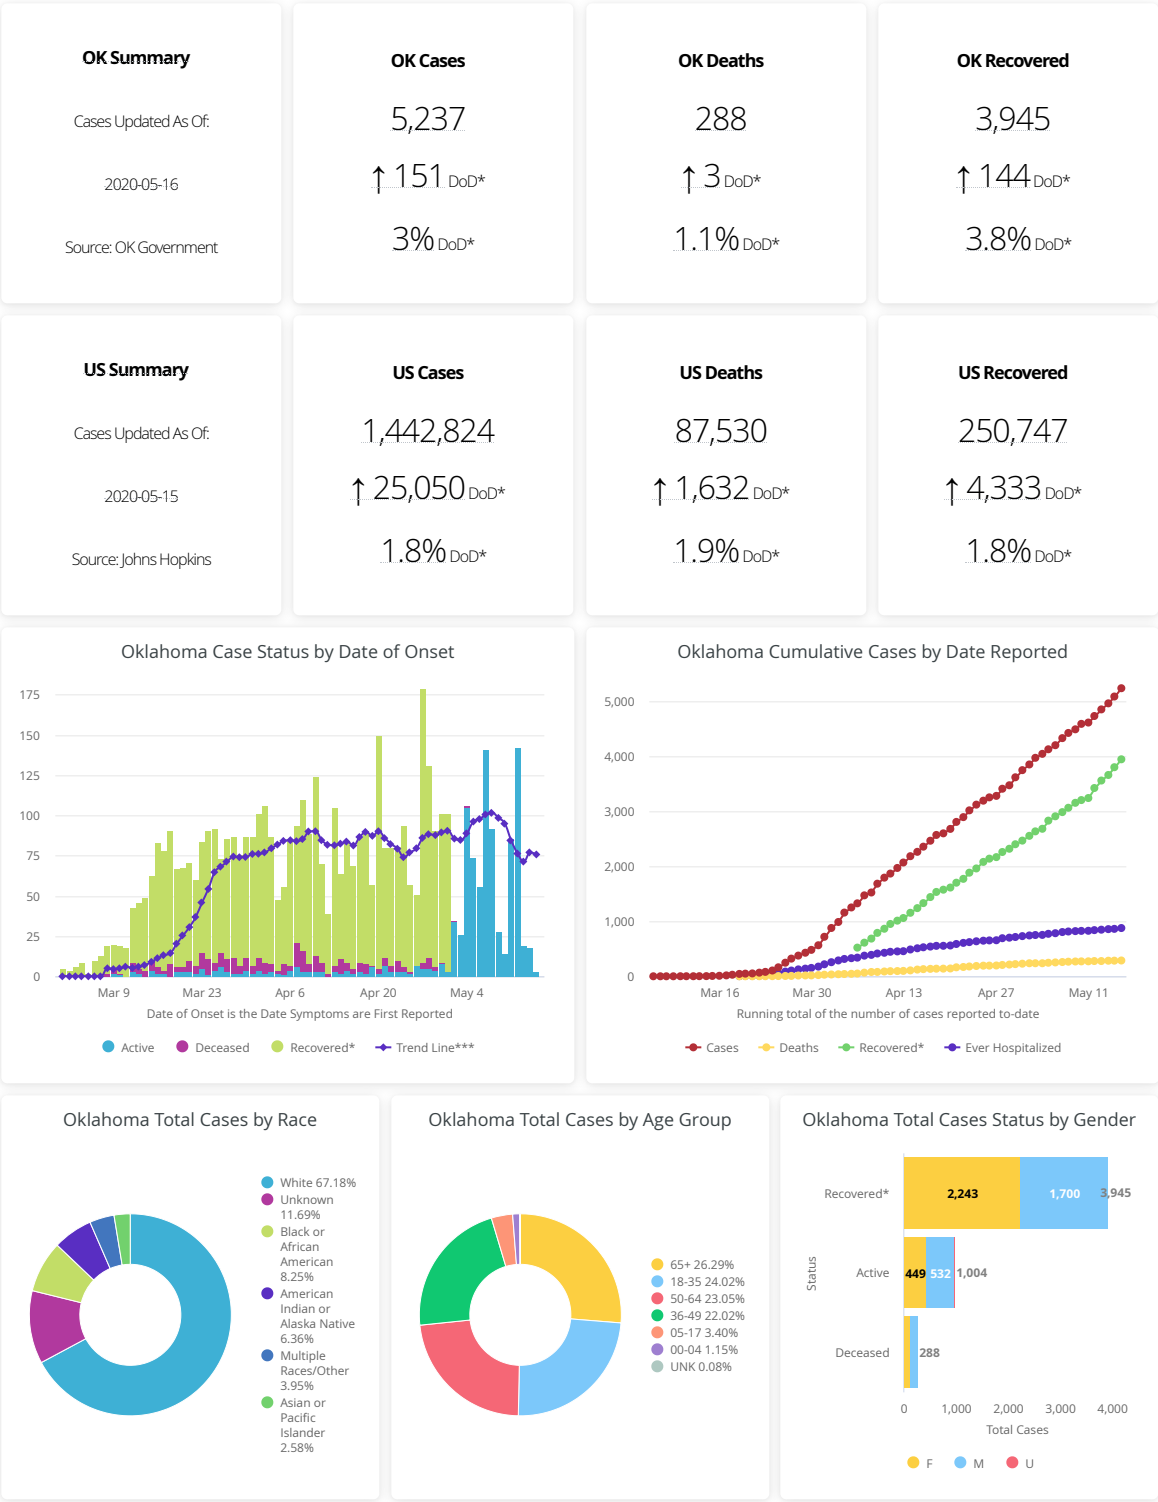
OK Summary

Cases Updated As Of:

2020-05-16

Source: OK Government

OK Cases

5,237

↑151 DoD*

3% DoD*

OK Deaths

288

↑3 DoD*

1.1% DoD*

OK Recovered

3,945

↑144 DoD*

3.8% DoD*

US Summary

Cases Updated As Of:

2020-05-15

Source: Johns Hopkins

US Cases

1,442,824

↑25,050 DoD*

1.8% DoD*

US Deaths

87,530

↑1,632 DoD*

1.9% DoD*

US Recovered

250,747

↑4,333 DoD*

1.8% DoD*

Oklahoma Case Status by Date of Onset

175
150
125
100
75
50
25
0

Mar 9 Mar 23 Apr 6 Apr 20 May 4

Date of Onset is the Date Symptoms are First Reported

Active Deceased Recovered* Trend Line***

Oklahoma Cumulative Cases by Date Reported

5,000
4,000
3,000
2,000
1,000
0

Mar 16 Mar 30 Apr 13 Apr 27 May 11

Running total of the number of cases reported to-date

Cases Deaths Recovered* Ever Hospitalized

Oklahoma Total Cases by Race

White 67.18%
Unknown 11.69%
Black or African American 8.25%
American Indian or Alaska Native 6.36%
Multiple Races/Other 3.95%
Asian or Pacific Islander 2.58%

Oklahoma Total Cases by Age Group

65+ 26.29%
18-35 24.02%
50-64 23.05%
36-49 22.02%
05-17 3.40%
00-04 1.15%
UNK 0.08%

Oklahoma Total Cases Status by Gender

Status

Recovered* 2,243 1,700 3,945

Active 449 532 1,004

Deceased 288

0 1,000 2,000 3,000 4,000

Total Cases

F M U